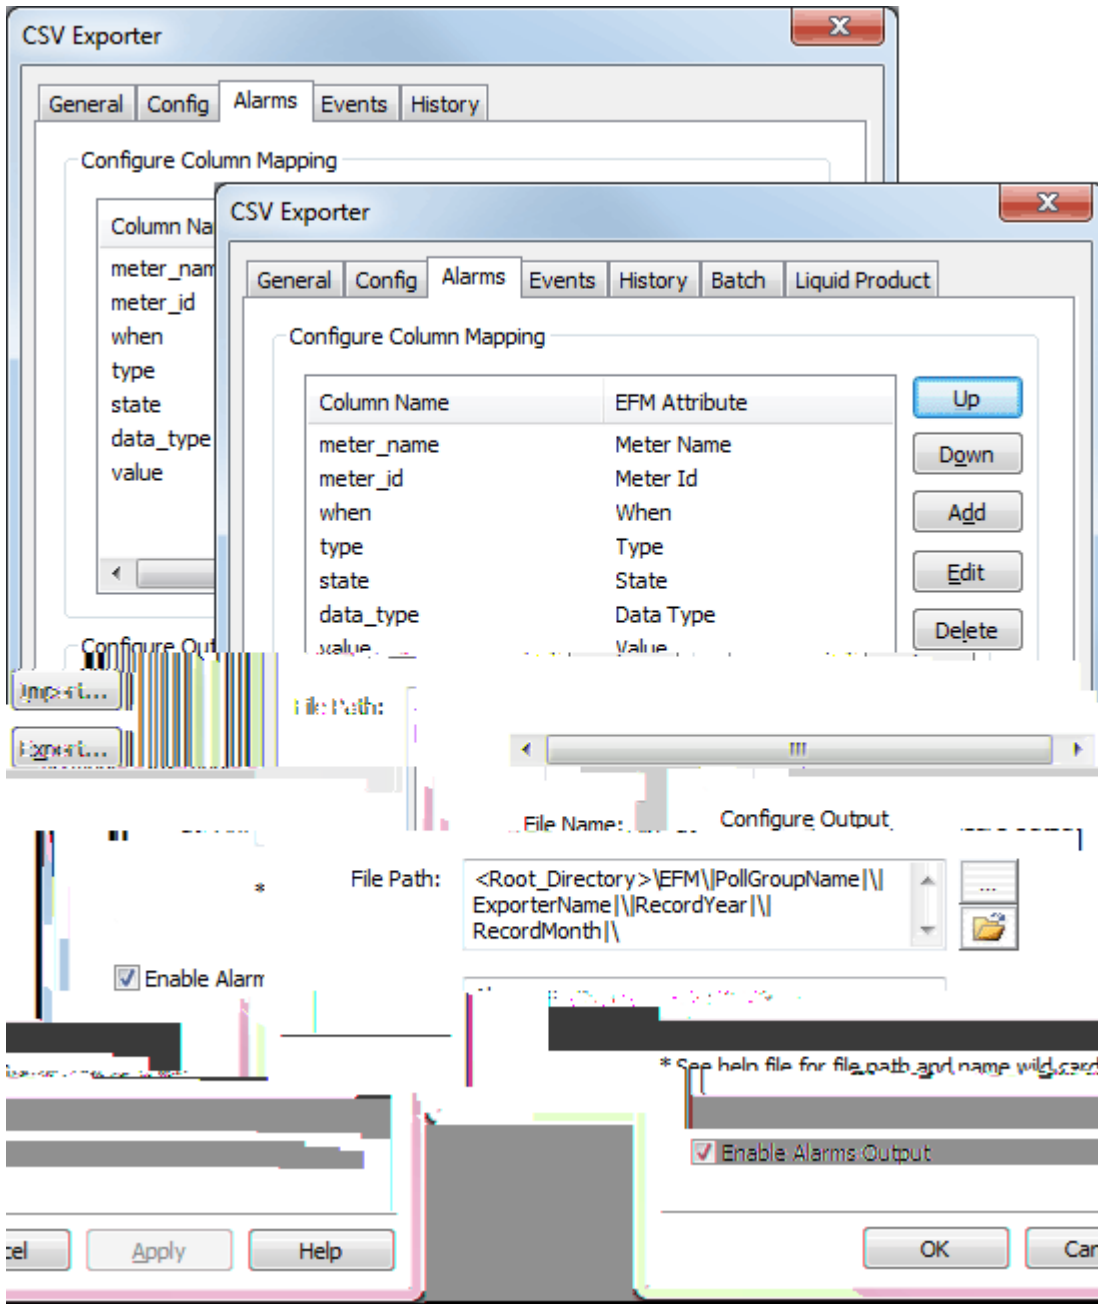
CSV Exporter

General | Config | Alarms | Events | History

Configure Column Mapping

Column Na
meter_nam
meter_id
when
type
state
data_type
value

Configure Out

Import...

Export...

File Path:

* 

Enable Alarm

cel | Apply | Help

CSV Exporter

General | Config | Alarms | Events | History | Batch | Liquid Product

Configure Column Mapping

| Column Name | EFM Attribute |
|---|---|
| meter_name | Meter Name |
| meter_id | Meter Id |
| when | When |
| type | Type |
| state | State |
| data_type | Data Type |
| value | Value |

Up
Down
Add
Edit
Delete

III

File Name:

Configure Output

File Path: <Root_Directory>\EFM\|PollGroupName|\|ExporterName|\|RecordYear|\|RecordMonth|\

...

* See help file for file path and name wildcard

Enable Alarms Output

OK | Car